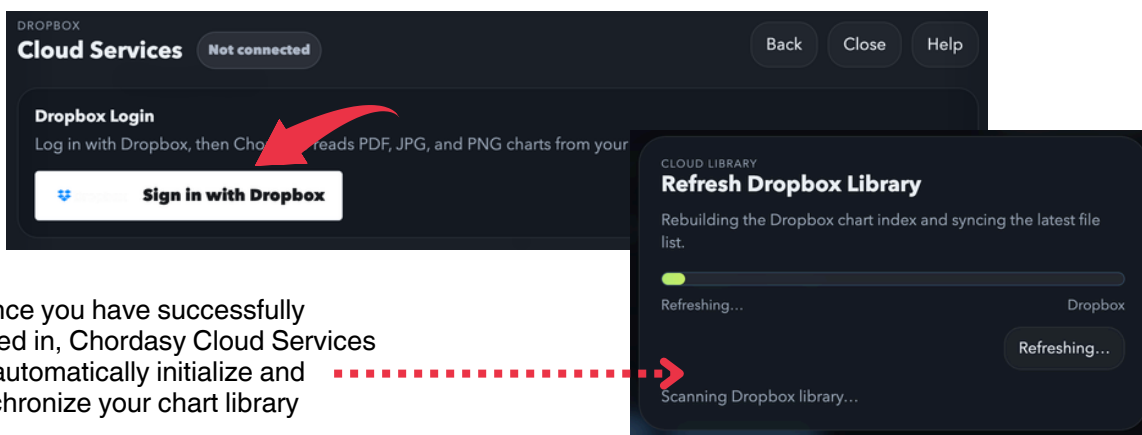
DROPBOX
Cloud Services Not connected

Back Close Help

Dropbox Login
Log in with Dropbox, then Cho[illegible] reads PDF, JPG, and PNG charts from your

Sign in with Dropbox

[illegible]nce you have successfully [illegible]ed in, Chordasy Cloud Services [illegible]automatically initialize and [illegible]chronize your chart library

CLOUD LIBRARY
Refresh Dropbox Library
Rebuilding the Dropbox chart index and syncing the latest file list.

Refreshing… Dropbox

Refreshing…

Scanning Dropbox library…